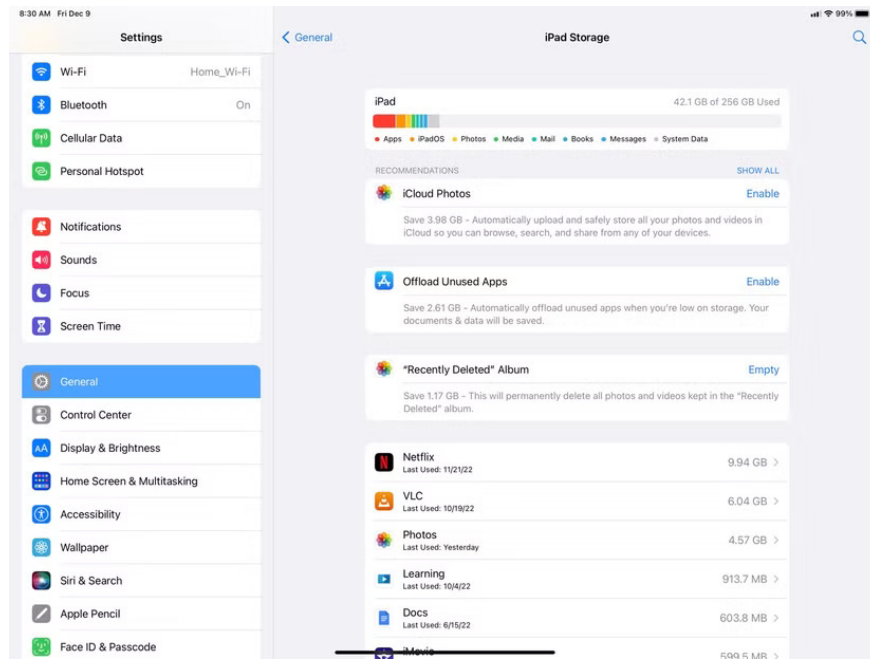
8:30 AM Fri Dec 9

99%

Settings

Wi-Fi Home_Wi-Fi

Bluetooth On

Cellular Data

Personal Hotspot

Notifications

Sounds

Focus

Screen Time

General

Control Center

Display & Brightness

Home Screen & Multitasking

Accessibility

Wallpaper

Siri & Search

Apple Pencil

Face ID & Passcode

< General

iPad Storage

iPad 42.1 GB of 256 GB Used

Apps • iPadOS • Photos • Media • Mail • Books • Messages • System Data

RECOMMENDATIONS SHOW ALL

iCloud Photos Enable

Save 3.98 GB - Automatically upload and safely store all your photos and videos in iCloud so you can browse, search, and share from any of your devices.

Offload Unused Apps Enable

Save 2.61 GB - Automatically offload unused apps when you're low on storage. Your documents & data will be saved.

"Recently Deleted" Album Empty

Save 1.17 GB - This will permanently delete all photos and videos kept in the "Recently Deleted" album.

Netflix
Last Used: 11/21/22 9.94 GB >

VLC
Last Used: 10/19/22 6.04 GB >

Photos
Last Used: Yesterday 4.57 GB >

Learning
Last Used: 10/4/22 913.7 MB >

Docs
Last Used: 6/15/22 603.8 MB >

iMovie 599.5 MB >